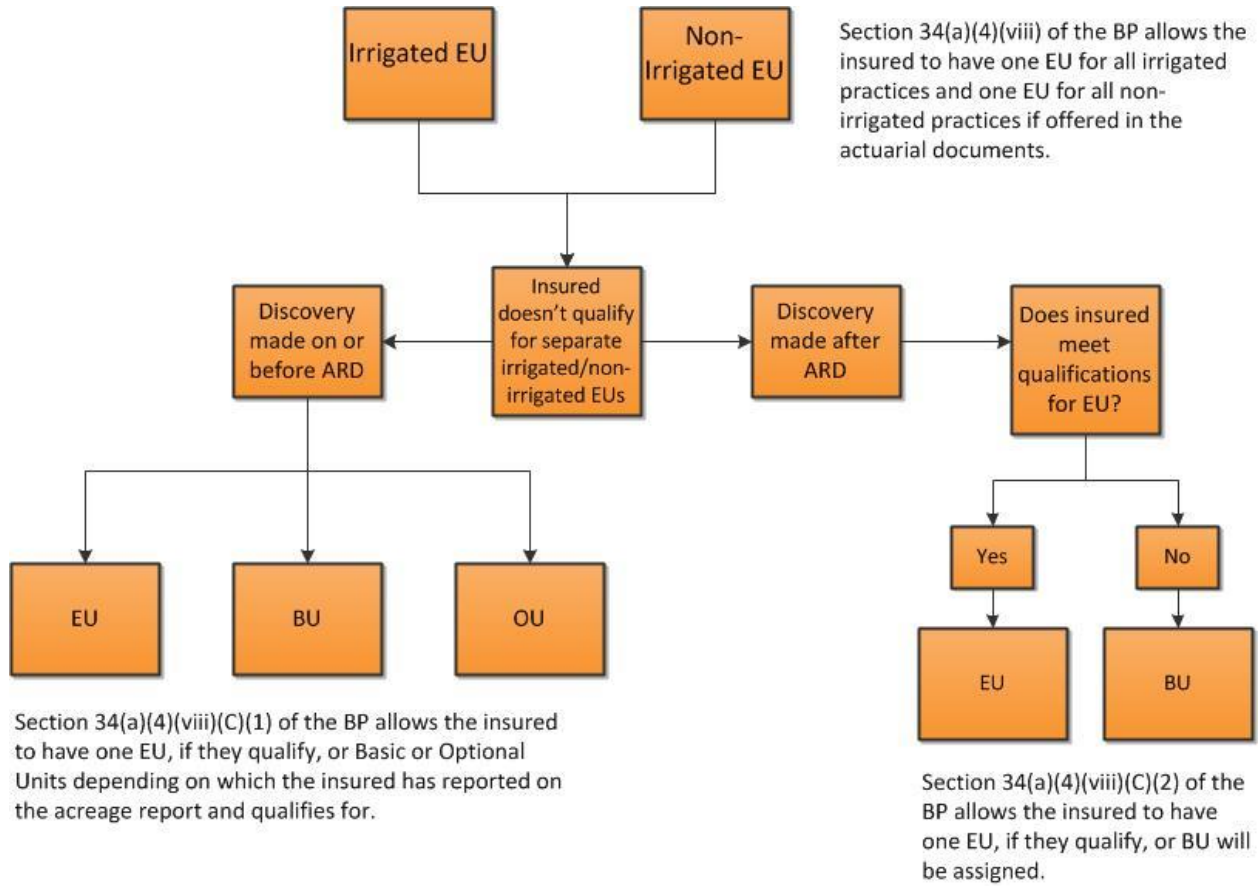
Irrigated EU

Non-Irrigated EU

Section 34(a)(4)(viii) of the BP allows the insured to have one EU for all irrigated practices and one EU for all non-irrigated practices if offered in the actuarial documents.

Insured doesn't qualify for separate irrigated/non-irrigated EUs

Discovery made on or before ARD

Discovery made after ARD

Does insured meet qualifications for EU?

EU

BU

OU

Yes

No

EU

BU

Section 34(a)(4)(viii)(C)(1) of the BP allows the insured to have one EU, if they qualify, or Basic or Optional Units depending on which the insured has reported on the acreage report and qualifies for.

Section 34(a)(4)(viii)(C)(2) of the BP allows the insured to have one EU, if they qualify, or BU will be assigned.